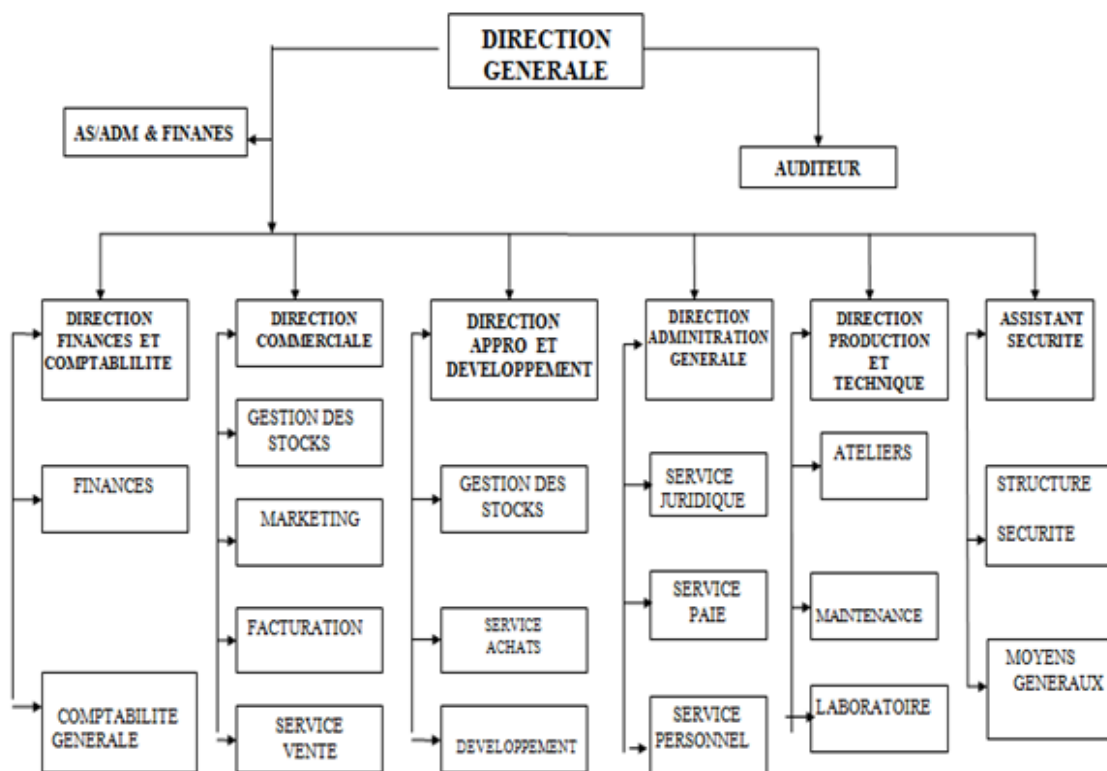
DIRECTION GENERALE

AS/ADM & FINANES

AUDITEUR

DIRECTION FINANCES ET COMPTABLILITE

FINANCES

COMPTABILITE GENERALE

DIRECTION COMMERCIALE

GESTION DES STOCKS

MARKETING

FACTURATION

SERVICE VENTE

DIRECTION APPRO ET DEVELOPPEMENT

GESTION DES STOCKS

SERVICE ACHATS

DEVELOPPEMENT

DIRECTION ADMINITRATION GENERALE

SERVICE JURIDIQUE

SERVICE PAIE

SERVICE PERSONNEL

DIRECTION PRODUCTION ET TECHNIQUE

ATELIERS

MAINTENANCE

LABORATOIRE

ASSISTANT SECURITE

STRUCTURE SECURITE

MOYENS GENERAUX